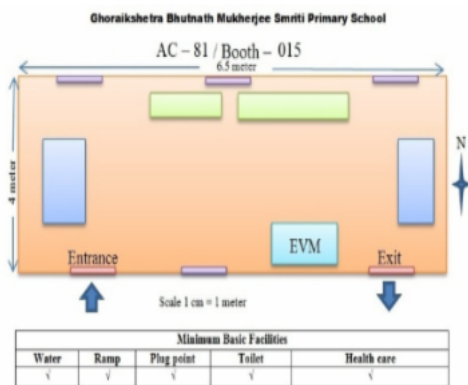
Ghoraikshetra Bhutnath Mukherjee Smriti Primary School

AC – 81 / Booth – 015

6.5 meter

4 meter

N

EVM

Entrance

Exit

Scale 1 cm = 1 meter

| Minimum Basic Facilities | | | | |
|---|---|---|---|---|
| Water | Ramp | Plug point | Toilet | Health care |
| √ | √ | √ | √ | √ |